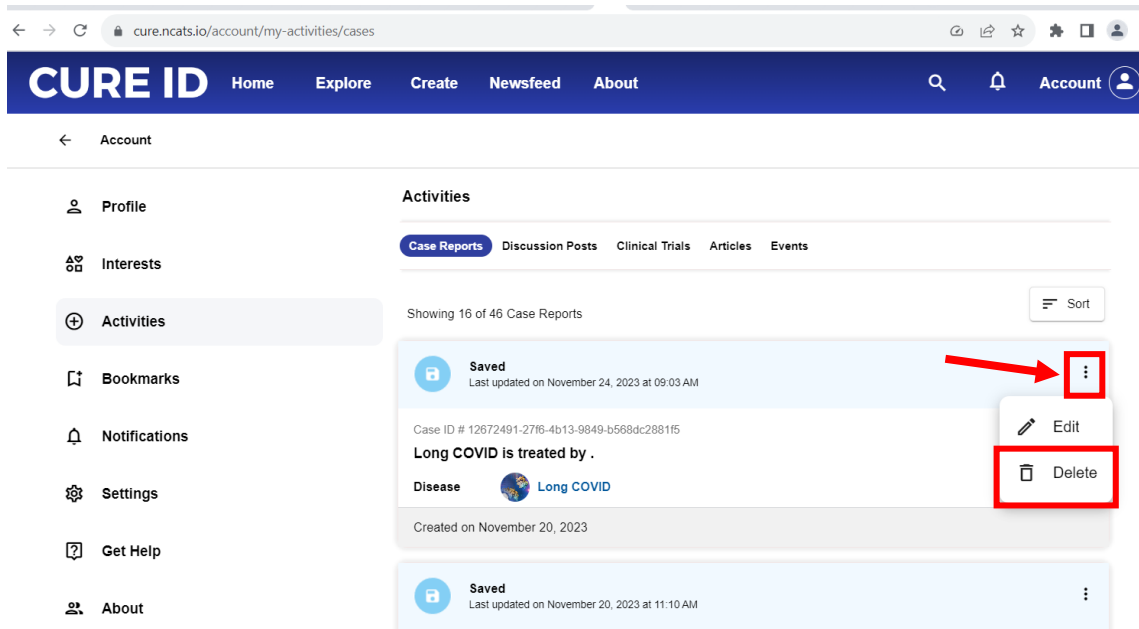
cure.ncats.io/account/my-activities/cases

CURE ID Home Explore Create Newsfeed About Account

Account

Profile
Interests
Activities
Bookmarks
Notifications
Settings
Get Help
About

Activities

Case Reports Discussion Posts Clinical Trials Articles Events

Showing 16 of 46 Case Reports

Sort

Saved
Last updated on November 24, 2023 at 09:03 AM

Edit
Delete

Case ID # 12672491-27f6-4b13-9849-b568dc2881f5

Long COVID is treated by .

Disease Long COVID

Created on November 20, 2023

Saved
Last updated on November 20, 2023 at 11:10 AM